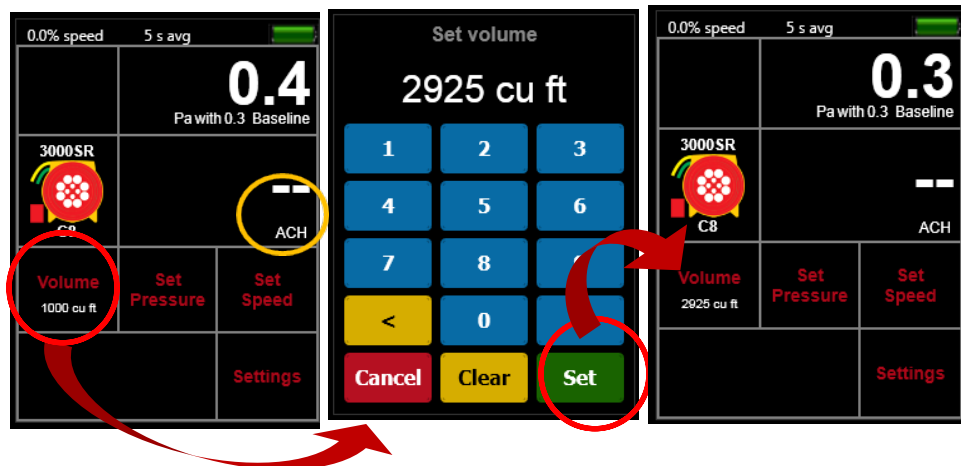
0.0% speed 5 s avg

0.4

Pa with 0.3 Baseline

3000SR

C8

--

ACH

Volume

1000 cu ft

Set Pressure

Set Speed

Settings

Set volume

2925 cu ft

1
2
3
4
5
6
7
8
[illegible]
<
0
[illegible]

Cancel

Clear

Set

0.0% speed 5 s avg

0.3

Pa with 0.3 Baseline

3000SR

C8

--

ACH

Volume

2925 cu ft

Set Pressure

Set Speed

Settings